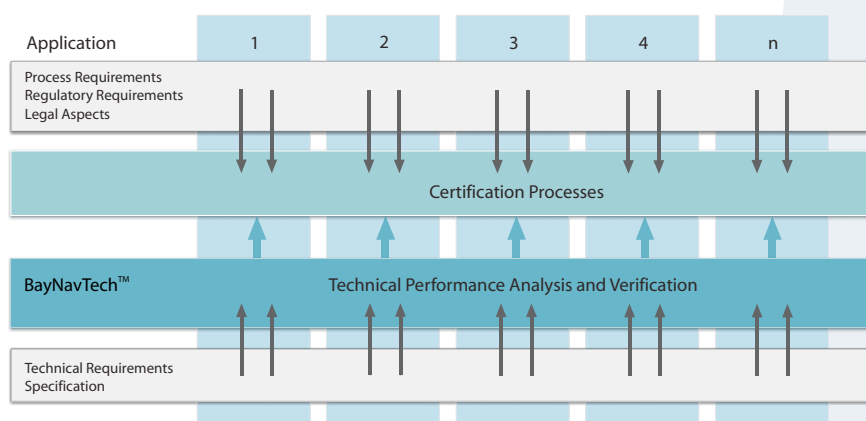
Application
1
2
3
4
n

Process Requirements
Regulatory Requirements
Legal Aspects

Certification Processes

BayNavTech™

Technical Performance Analysis and Verification

Technical Requirements
Specification